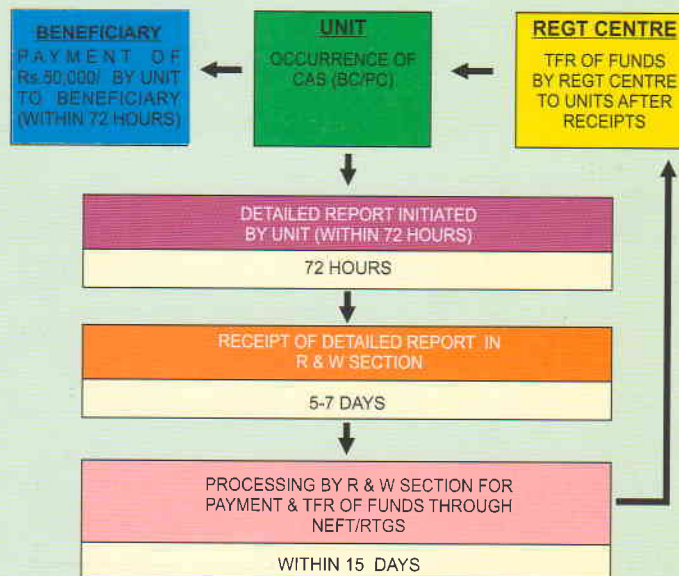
BENEFICIARY

PAYMENT OF Rs.50,000/ BY UNIT TO BENEFICIARY (WITHIN 72 HOURS)

UNIT

OCCURRENCE OF CAS (BC/PC)

REGT CENTRE

TFR OF FUNDS BY REGT CENTRE TO UNITS AFTER RECEIPTS

DETAILED REPORT INITIATED BY UNIT (WITHIN 72 HOURS)

72 HOURS

RECEIPT OF DETAILED REPORT IN R & W SECTION

5-7 DAYS

PROCESSING BY R & W SECTION FOR PAYMENT & TFR OF FUNDS THROUGH NEFT/RTGS

WITHIN 15 DAYS